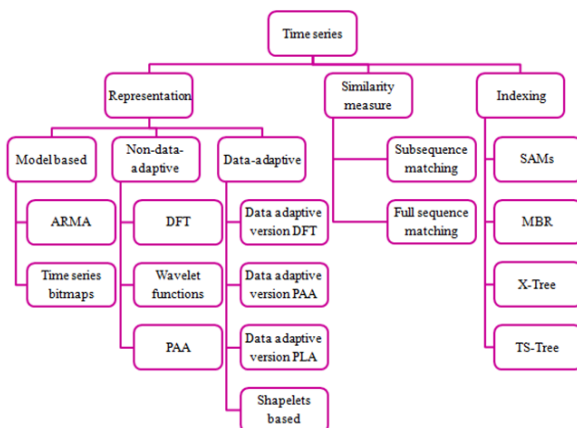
Time series

Representation

Similarity measure

Indexing

Model based

Non-data-adaptive

Data-adaptive

ARMA

Time series bitmaps

DFT

Wavelet functions

PAA

Data adaptive version DFT

Data adaptive version PAA

Data adaptive version PLA

Shapelets based

Subsequence matching

Full sequence matching

SAMs

MBR

X-Tree

TS-Tree